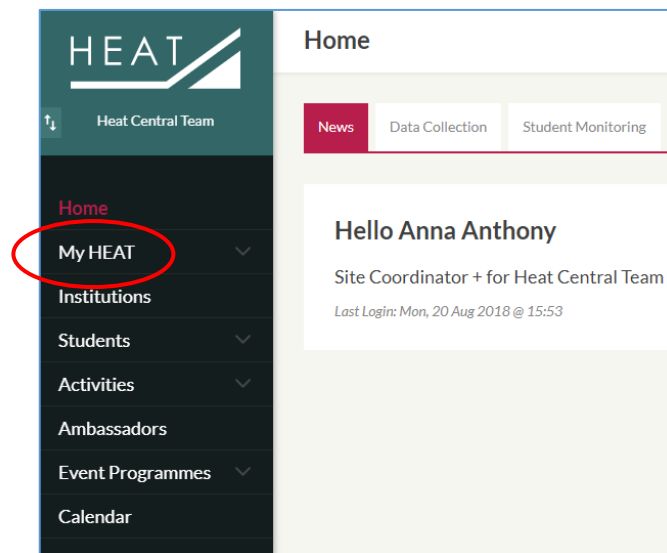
HEAT

Heat Central Team

Home

My HEAT

Institutions

Students

Activities

Ambassadors

Event Programmes

Calendar

Home

News | Data Collection | Student Monitoring

Hello Anna Anthony

Site Coordinator + for Heat Central Team

Last Login: Mon, 20 Aug 2018 @ 15:53